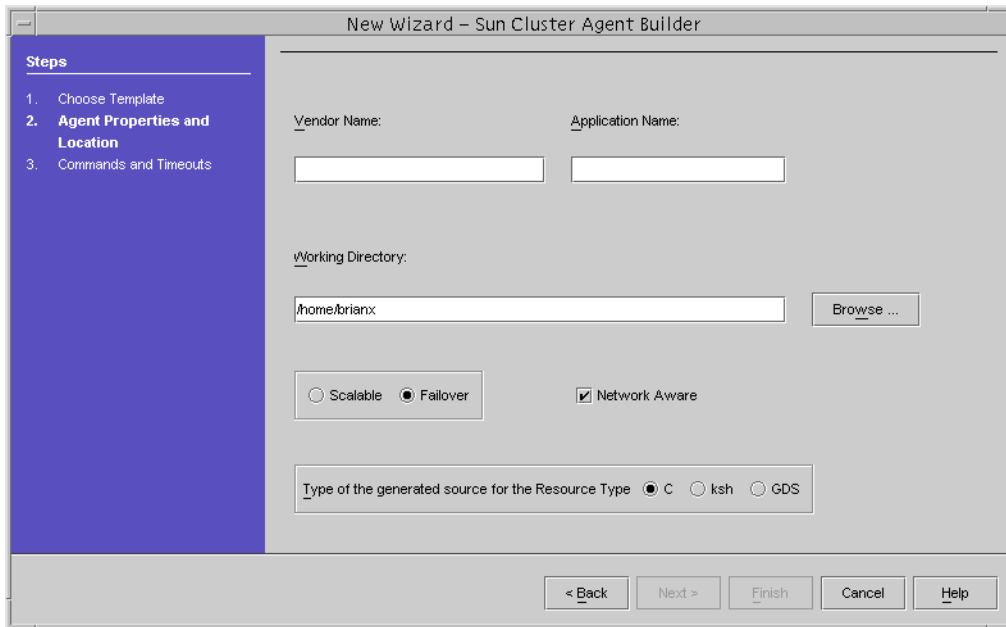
New Wizard – Sun Cluster Agent Builder

Steps

1. Choose Template
2. Agent Properties and Location
3. Commands and Timeouts

Vendor Name:

Application Name:

Working Directory:

/home/brianx

Browse ...

Scalable Failover

Network Aware

Type of the generated source for the Resource Type C ksh GDS

< Back Next > Finish Cancel Help